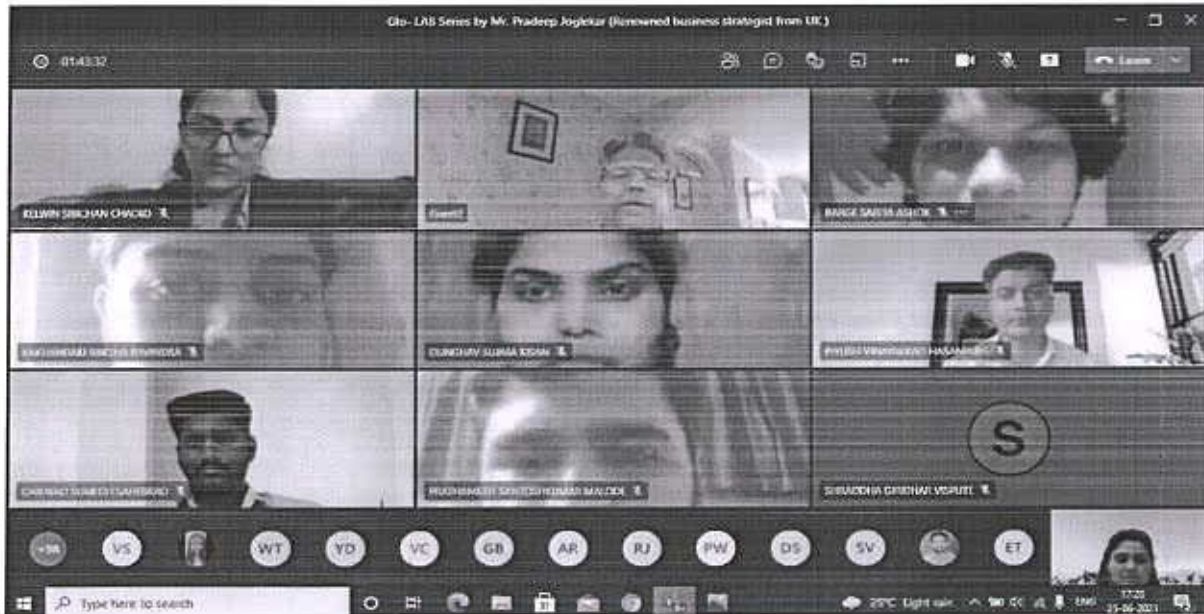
Glo- LAB Series by Mr. Pradeep Joglekar (Renowned business strategist from UK.)

01:43:32

Leave

KELWIN SIBICHAN CHACKO

Guest

BARGE SABITA ASHOK

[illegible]

CUNGHAY SUMIA KISAN

PHILISH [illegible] HASAN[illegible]

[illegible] SUMEDH SAHEBRAO

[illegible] SANTOSHKUMAR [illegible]

S

SHRADDHA GIRIDHAR VISPUTE

+9A VS WT YD VC GB AR RJ PW DS SV ET

Type here to search

25°C Light rain

ENG

17:20
25-06-2021